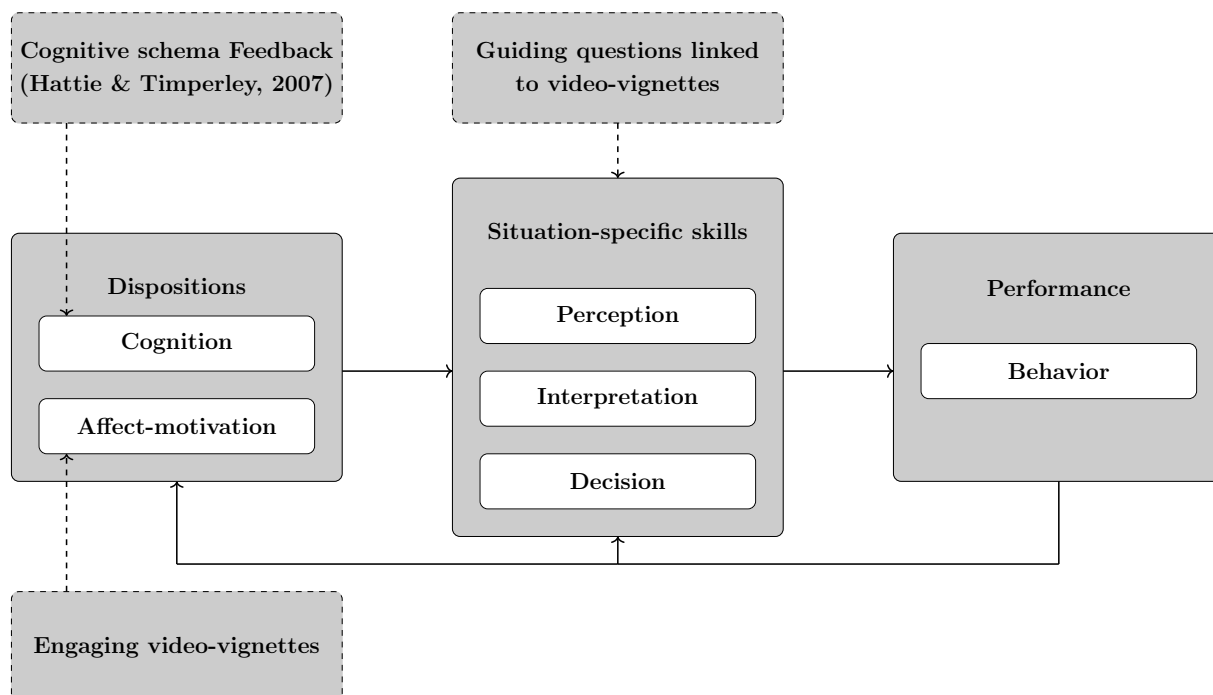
Cognitive schema Feedback (Hattie & Timperley, 2007)

Guiding questions linked to video-vignettes

Dispositions

Cognition

Affect-motivation

Situation-specific skills

Perception

Interpretation

Decision

Performance

Behavior

Engaging video-vignettes